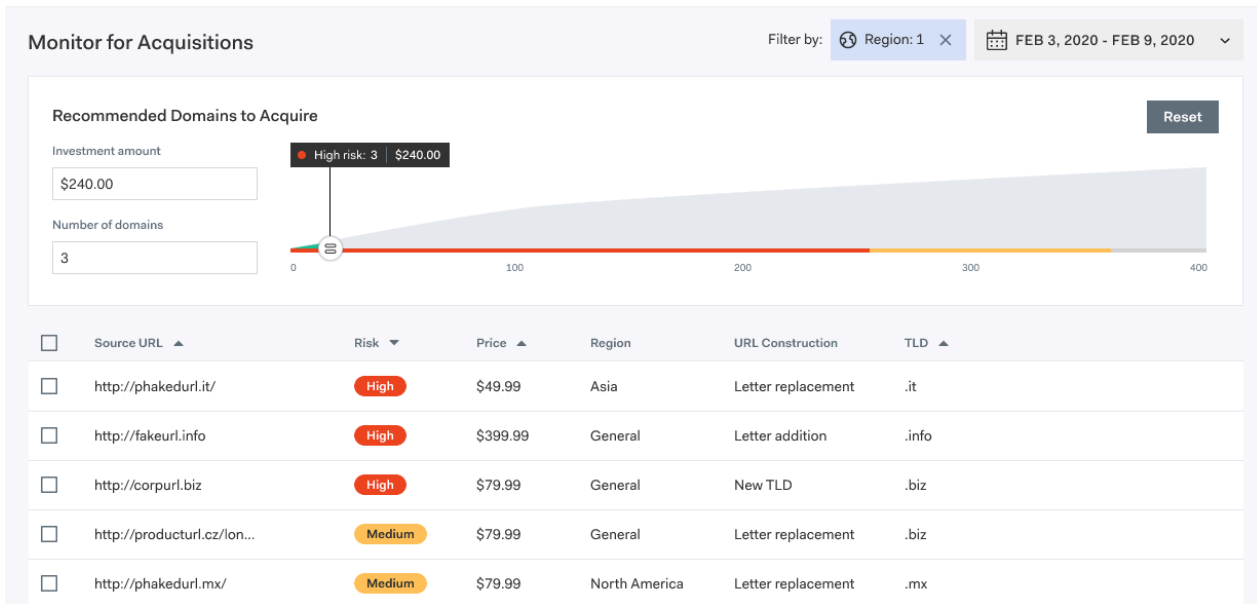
Monitor for Acquisitions

Filter by: Region: 1 ✕ FEB 3, 2020 - FEB 9, 2020

Recommended Domains to Acquire

Reset

Investment amount

$240.00

Number of domains

3

High risk: 3 | $240.00

0 100 200 300 400

| Source URL ▲ | Risk ▼ | Price ▲ | Region | URL Construction | TLD ▲ |
|---|---|---|---|---|---|
| http://phakedurl.it/ | High | $49.99 | Asia | Letter replacement | .it |
| http://fakeurl.info | High | $399.99 | General | Letter addition | .info |
| http://corpurl.biz | High | $79.99 | General | New TLD | .biz |
| http://producturl.cz/lon... | Medium | $79.99 | General | Letter replacement | .biz |
| http://phakedurl.mx/ | Medium | $79.99 | North America | Letter replacement | .mx |